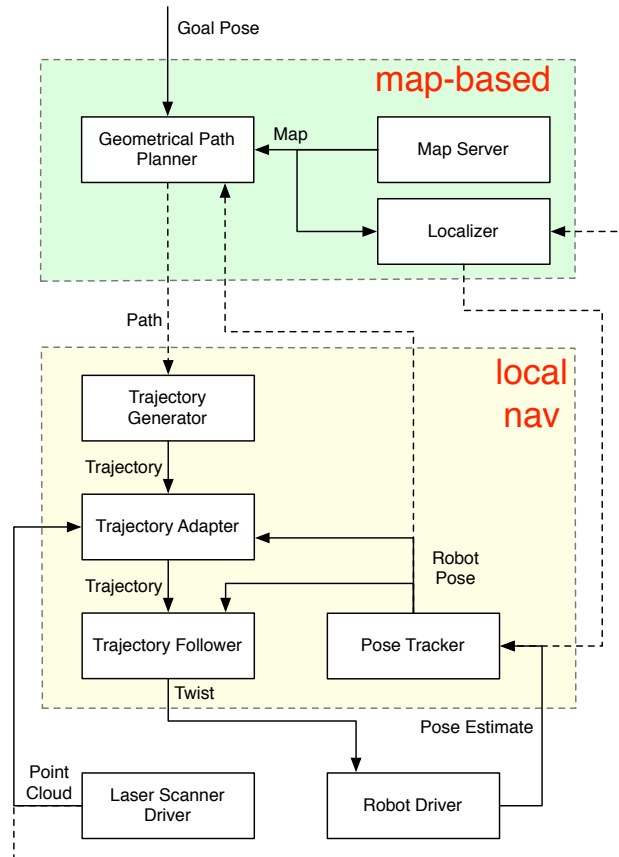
Goal Pose

map-based

Geometrical Path Planner

Map

Map Server

Localizer

Path

local nav

Trajectory Generator

Trajectory

Trajectory Adapter

Robot Pose

Trajectory

Trajectory Follower

Pose Tracker

Twist

Pose Estimate

Point Cloud

Laser Scanner Driver

Robot Driver